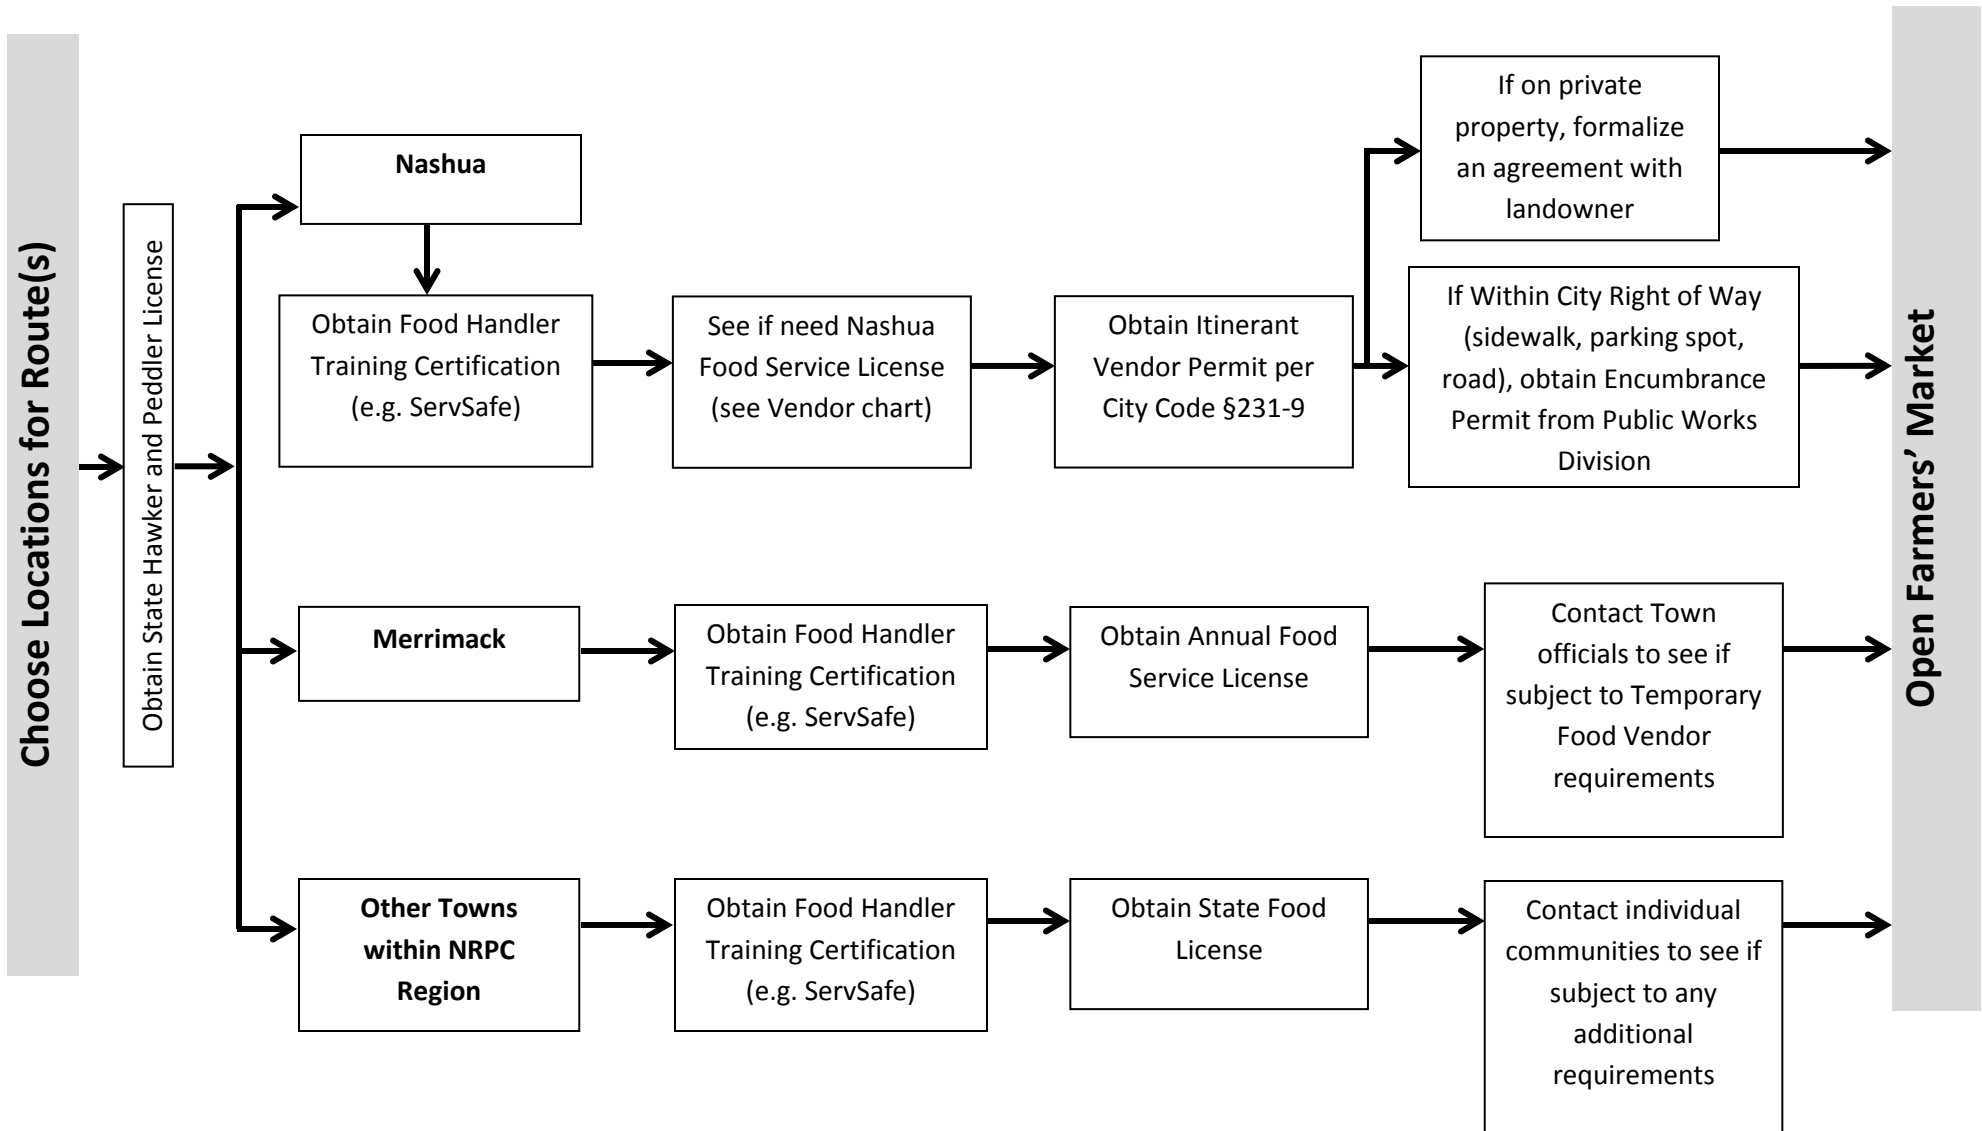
Choose Locations for Route(s)

Obtain State Hawker and Peddler License

Nashua

Obtain Food Handler Training Certification (e.g. ServSafe)

See if need Nashua Food Service License (see Vendor chart)

Obtain Itinerant Vendor Permit per City Code §231-9

If on private property, formalize an agreement with landowner

If Within City Right of Way (sidewalk, parking spot, road), obtain Encumbrance Permit from Public Works Division

Merrimack

Obtain Food Handler Training Certification (e.g. ServSafe)

Obtain Annual Food Service License

Contact Town officials to see if subject to Temporary Food Vendor requirements

Other Towns within NRPC Region

Obtain Food Handler Training Certification (e.g. ServSafe)

Obtain State Food License

Contact individual communities to see if subject to any additional requirements

Open Farmers' Market